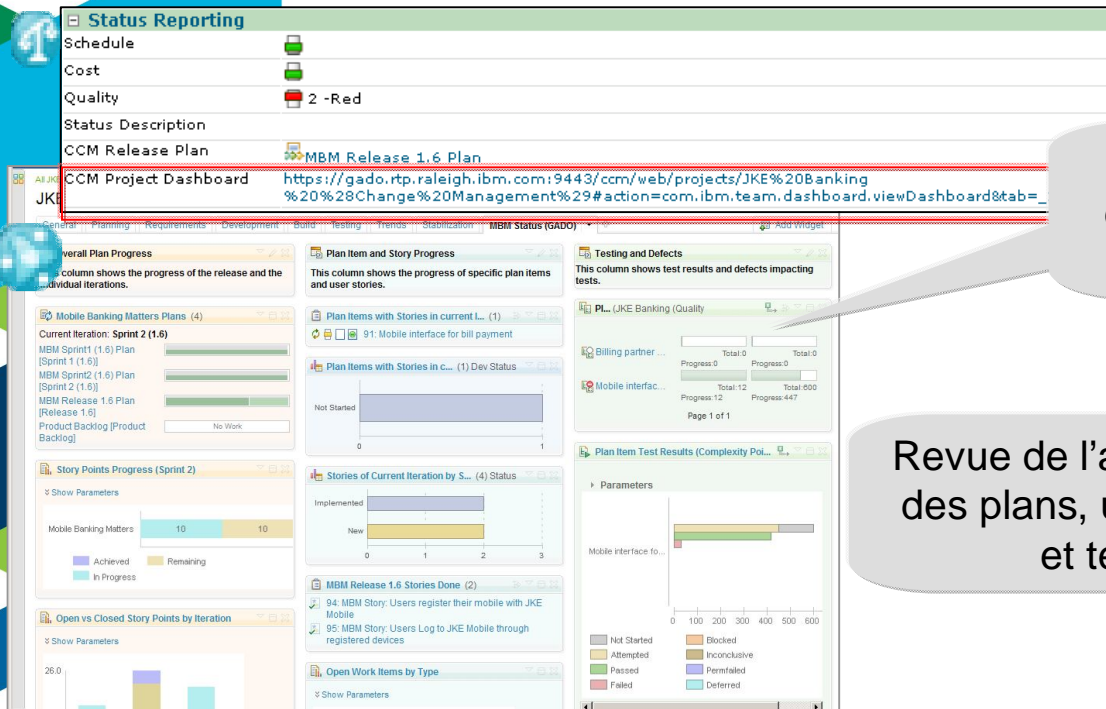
⊟ Status Reporting

| | |
|---|---|
| Schedule | |
| Cost | |
| Quality | 2 -Red |
| Status Description | |
| CCM Release Plan | MBM Release 1.6 Plan |
| CCM Project Dashboard | https://gado.rtp.raleigh.ibm.com:9443/ccm/web/projects/JKE%20Banking%20%28Change%20Management%29#action=com.ibm.team.dashboard.viewDashboard&tab=_ |

JKE

General Planning Requirements Development Build Testing Trends Stabilization MBM Status (GADO) Add Widget

Overall Plan Progress
This column shows the progress of the release and the individual iterations.

Mobile Banking Matters Plans (4)
Current Iteration: Sprint 2 (1.6)
MBM Sprint1 (1.6) Plan [Sprint 1 (1.6)]
MBM Sprint2 (1.6) Plan [Sprint 2 (1.6)]
MBM Release 1.6 Plan [Release 1.6]
Product Backlog [Product Backlog] No Work

Story Points Progress (Sprint 2)
Show Parameters
Mobile Banking Matters 10 10
Achieved Remaining
In Progress

Open vs Closed Story Points by Iteration
Show Parameters
26.0

Plan Item and Story Progress
This column shows the progress of specific plan items and user stories.

Plan Items with Stories in current I... (1)
91: Mobile interface for bill payment

Plan Items with Stories in c... (1) Dev Status
Not Started
0 1

Stories of Current Iteration by S... (4) Status
Implemented
New
0 1 2 3

MBM Release 1.6 Stories Done (2)
94: MBM Story: Users register their mobile with JKE Mobile
95: MBM Story: Users Log to JKE Mobile through registered devices

Open Work Items by Type
Show Parameters

Testing and Defects
This column shows test results and defects impacting tests.

Pl... (JKE Banking (Quality
Billing partner ... Total:0 Total:0 Progress:0 Progress:0
Mobile interfac... Total:12 Total:600 Progress:12 Progress:447
Page 1 of 1

Plan Item Test Results (Complexity Poi...
Parameters
Mobile interface fo...
0 100 200 300 400 500 600
Not Started Blocked
Attempted Inconclusive
Passed Permfailed
Failed Deferred

Revue de l'a
des plans, u
et te